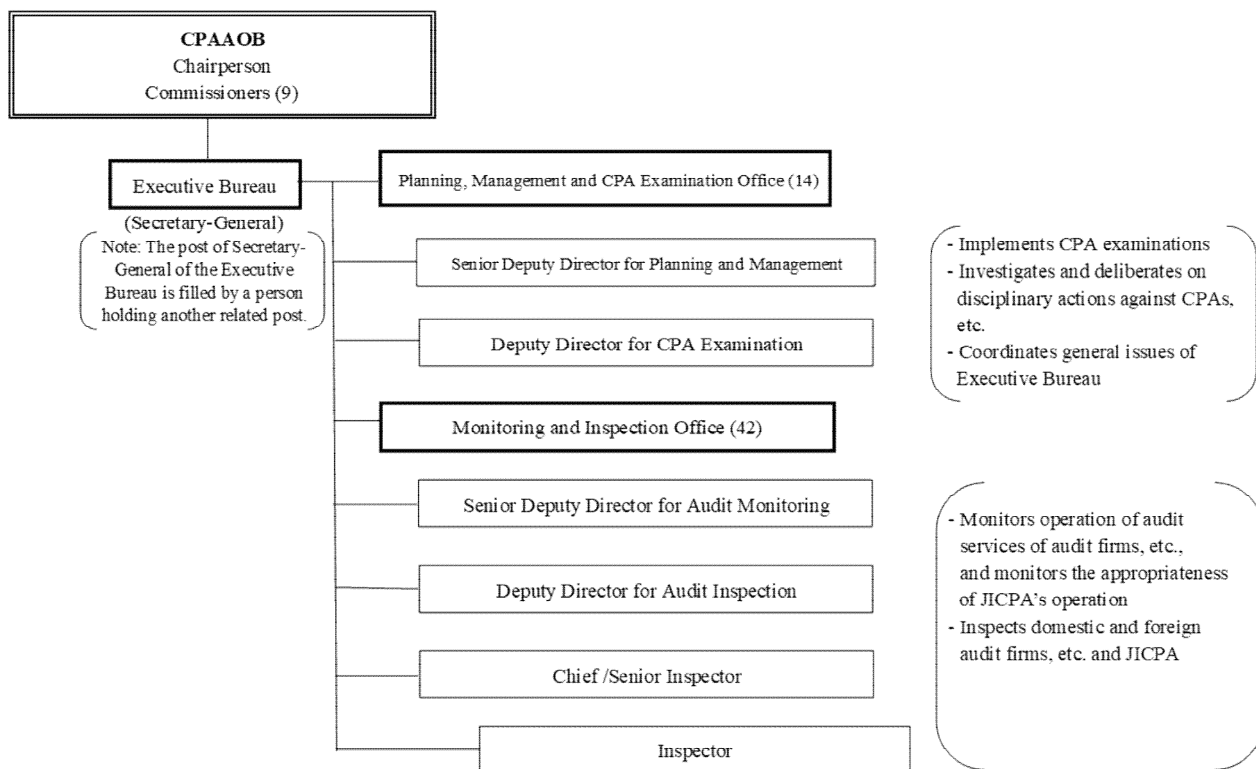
CPAAOB
Chairperson
Commissioners (9)

Executive Bureau
(Secretary-General)
Note: The post of Secretary-General of the Executive Bureau is filled by a person holding another related post.

Planning, Management and CPA Examination Office (14)

Senior Deputy Director for Planning and Management

Deputy Director for CPA Examination

- Implements CPA examinations
- Investigates and deliberates on disciplinary actions against CPAs, etc.
- Coordinates general issues of Executive Bureau

Monitoring and Inspection Office (42)

Senior Deputy Director for Audit Monitoring

Deputy Director for Audit Inspection

Chief /Senior Inspector

Inspector

- Monitors operation of audit services of audit firms, etc., and monitors the appropriateness of JICPA's operation
- Inspects domestic and foreign audit firms, etc. and JICPA